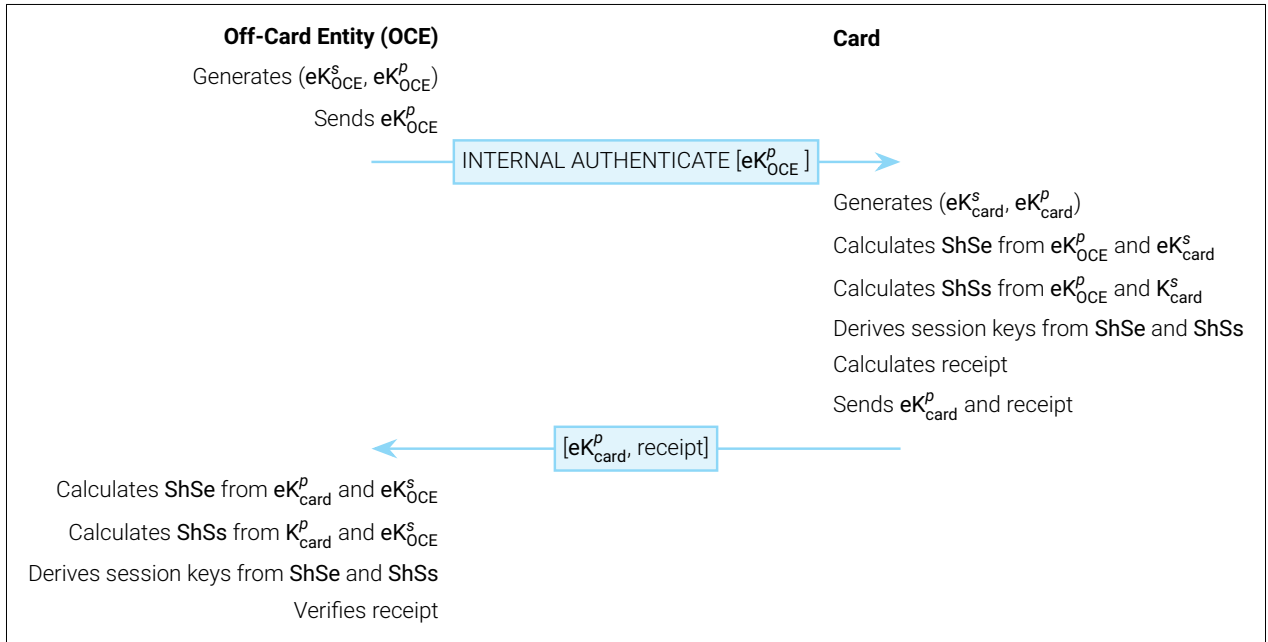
**Off-Card Entity (OCE)**

Generates ($eK^{s}_{OCE}$, $eK^{p}_{OCE}$)

Sends $eK^{p}_{OCE}$

INTERNAL AUTHENTICATE [$eK^{p}_{OCE}$ ]

**Card**

Generates ($eK^{s}_{card}$, $eK^{p}_{card}$)

Calculates ShSe from $eK^{p}_{OCE}$ and $eK^{s}_{card}$

Calculates ShSs from $eK^{p}_{OCE}$ and $K^{s}_{card}$

Derives session keys from ShSe and ShSs

Calculates receipt

Sends $eK^{p}_{card}$ and receipt

[$eK^{p}_{card}$, receipt]

Calculates ShSe from $eK^{p}_{card}$ and $eK^{s}_{OCE}$

Calculates ShSs from $K^{p}_{card}$ and $eK^{s}_{OCE}$

Derives session keys from ShSe and ShSs

Verifies receipt